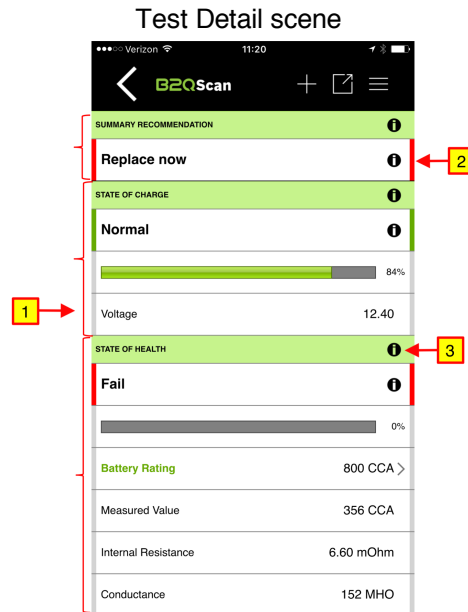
Test Detail scene

●●●○○ Verizon 11:20

B2QScan

SUMMARY RECOMMENDATION

Replace now

2

STATE OF CHARGE

Normal

84%

1

Voltage 12.40

STATE OF HEALTH

3

Fail

0%

Battery Rating 800 CCA

Measured Value 356 CCA

Internal Resistance 6.60 mOhm

Conductance 152 MHO